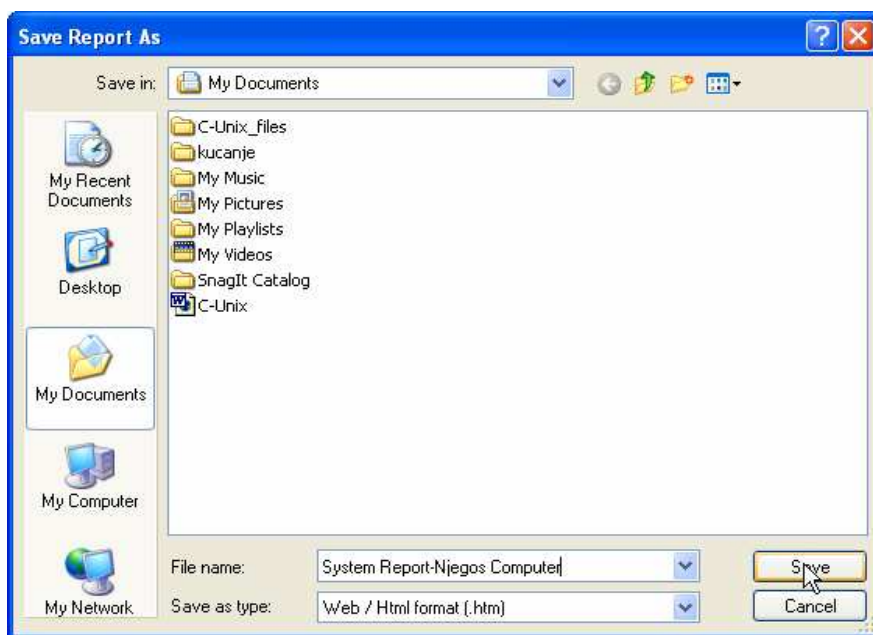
Save Report As

Save in: My Documents

My Recent Documents
Desktop
My Documents
My Computer
My Network

C-Unix_files
kucanje
My Music
My Pictures
My Playlists
My Videos
SnagIt Catalog
C-Unix

File name: System Report-Njegos Computer
Save as type: Web / Html format (.htm)

Save
Cancel